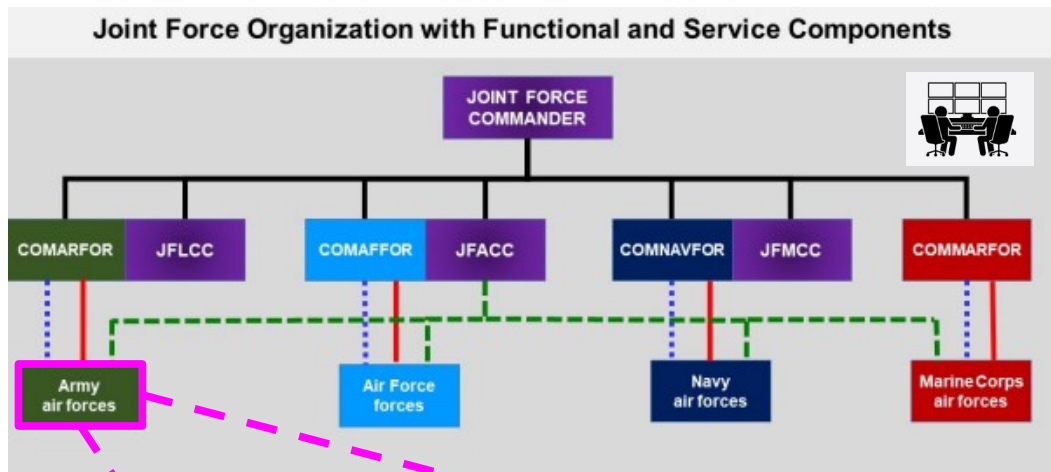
Joint Force Organization with Functional and Service Components

JOINT FORCE COMMANDER

COMARFOR

JFLCC

COMAFFOR

JFACC

COMNAVFOR

JFMCC

COMMARFOR

Army air forces

Air Force forces

Navy air forces

Marine Corps air forces